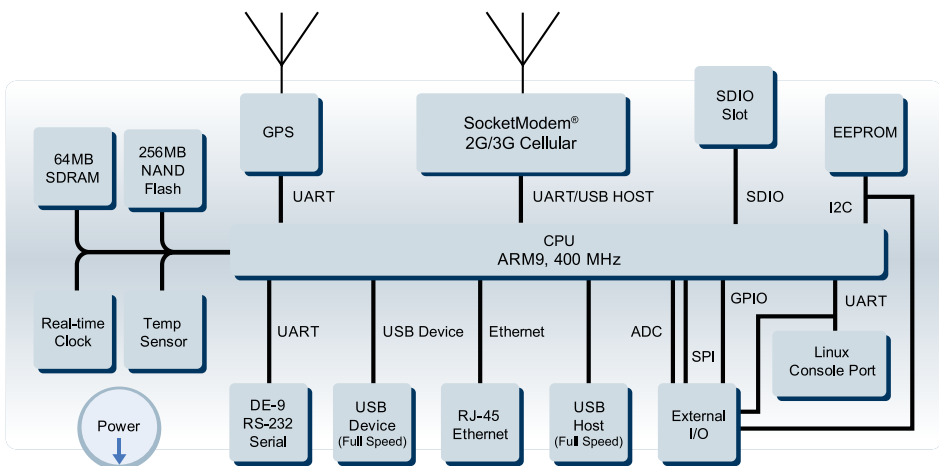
64MB SDRAM

256MB NAND Flash

GPS

UART

SocketModem® 2G/3G Cellular

UART/USB HOST

SDIO Slot

SDIO

EEPROM

I2C

CPU
ARM9, 400 MHz

Real-time Clock

Temp Sensor

UART

USB Device

Ethernet

ADC

SPI

GPIO

UART

Linux Console Port

Power

DE-9 RS-232 Serial

USB Device (Full Speed)

RJ-45 Ethernet

USB Host (Full Speed)

External I/O